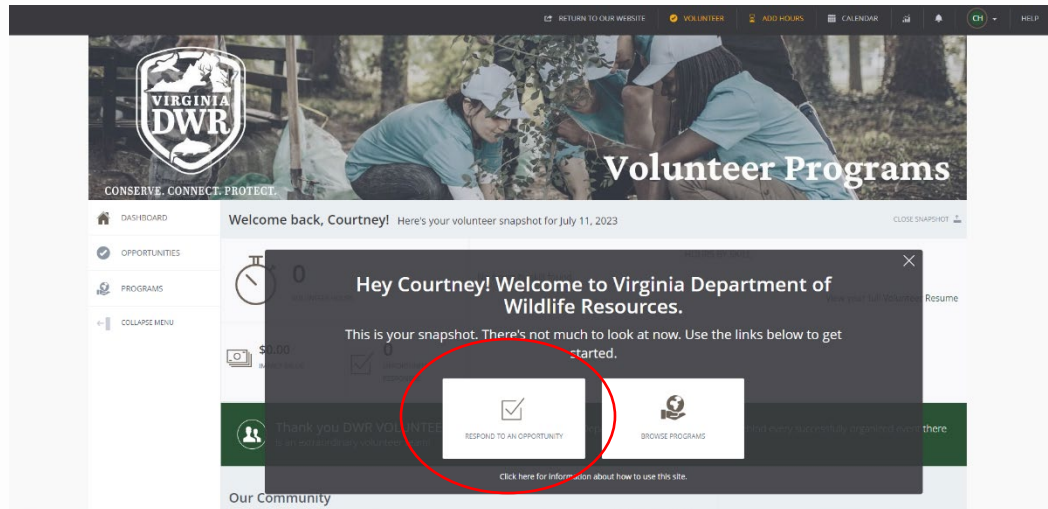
RETURN TO OUR WEBSITE VOLUNTEER ADD HOURS CALENDAR CH HELP

VIRGINIA DWR

CONSERVE. CONNECT. PROTECT.

Volunteer Programs

DASHBOARD

OPPORTUNITIES

PROGRAMS

COLLAPSE MENU

Welcome back, Courtney! Here's your volunteer snapshot for July 11, 2023

CLOSE SNAPSHOT

0

$0.00

0

View your full Volunteer Resume

Thank you DWR VOLUNTEE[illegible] there

Our Community

Hey Courtney! Welcome to Virginia Department of Wildlife Resources.

This is your snapshot. There's not much to look at now. Use the links below to get started.

RESPOND TO AN OPPORTUNITY

BROWSE PROGRAMS

Click here for information about how to use this site.